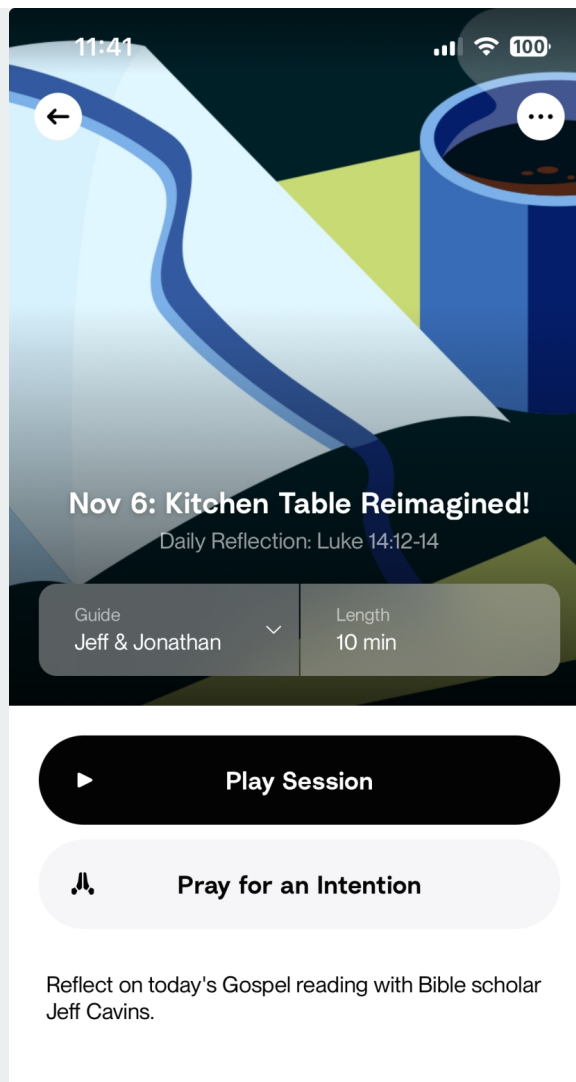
11:41

100

Nov 6: Kitchen Table Reimagined!

Daily Reflection: Luke 14:12-14

Guide
Jeff & Jonathan

Length
10 min

Play Session

Pray for an Intention

Reflect on today's Gospel reading with Bible scholar Jeff Cavins.